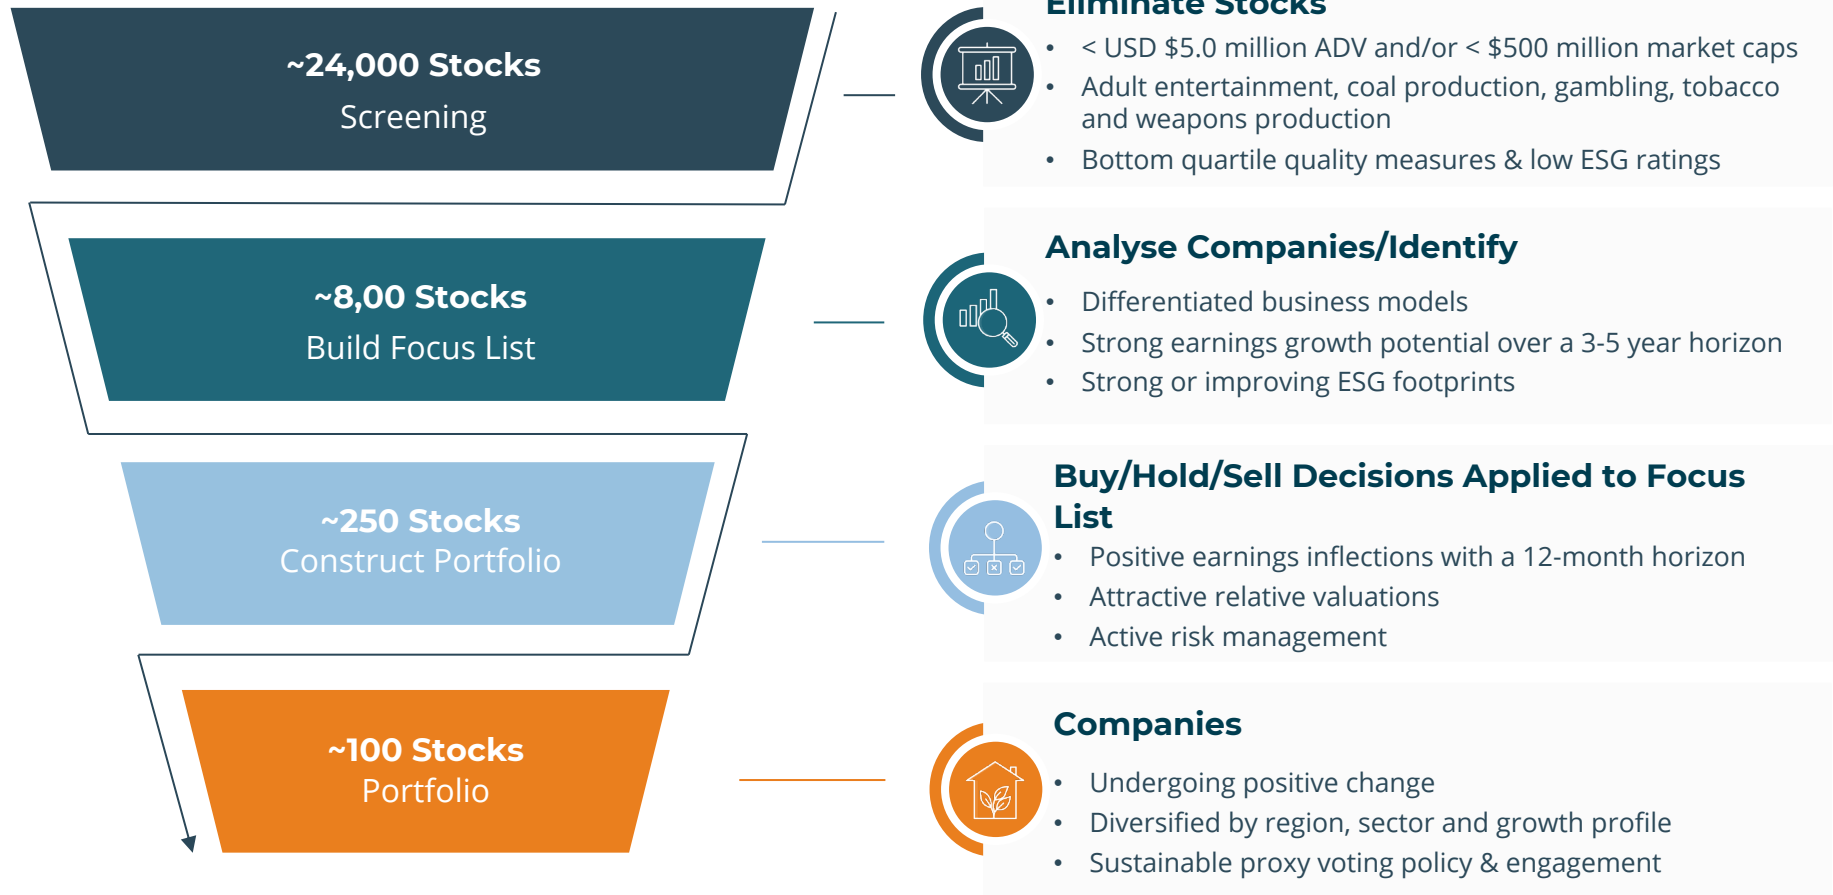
~24,000 Stocks
Screening

~8,00 Stocks
Build Focus List

~250 Stocks
Construct Portfolio

~100 Stocks
Portfolio

Eliminate Stocks
- < USD $5.0 million ADV and/or < $500 million market caps
- Adult entertainment, coal production, gambling, tobacco and weapons production
- Bottom quartile quality measures & low ESG ratings

Analyse Companies/Identify
- Differentiated business models
- Strong earnings growth potential over a 3-5 year horizon
- Strong or improving ESG footprints

Buy/Hold/Sell Decisions Applied to Focus List
- Positive earnings inflections with a 12-month horizon
- Attractive relative valuations
- Active risk management

Companies
- Undergoing positive change
- Diversified by region, sector and growth profile
- Sustainable proxy voting policy & engagement